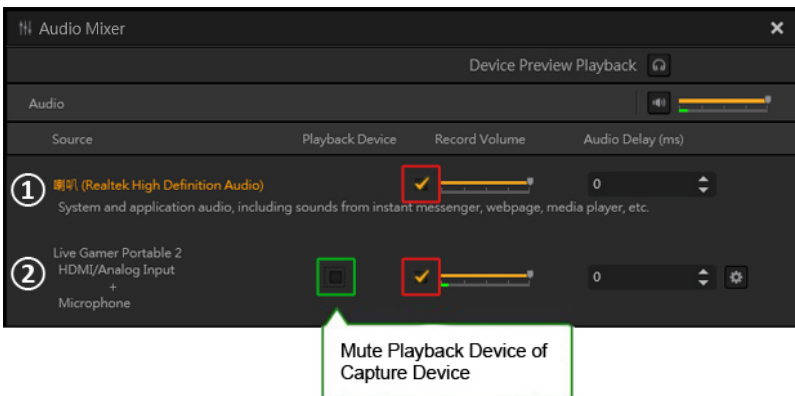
Audio Mixer

×

Device Preview Playback

Audio

Source | Playback Device | Record Volume | Audio Delay (ms)

①
喇叭 (Realtek High Definition Audio)
0
System and application audio, including sounds from instant messenger, webpage, media player, etc.

②
Live Gamer Portable 2
HDMI/Analog Input
+
Microphone
0

Mute Playback Device of Capture Device